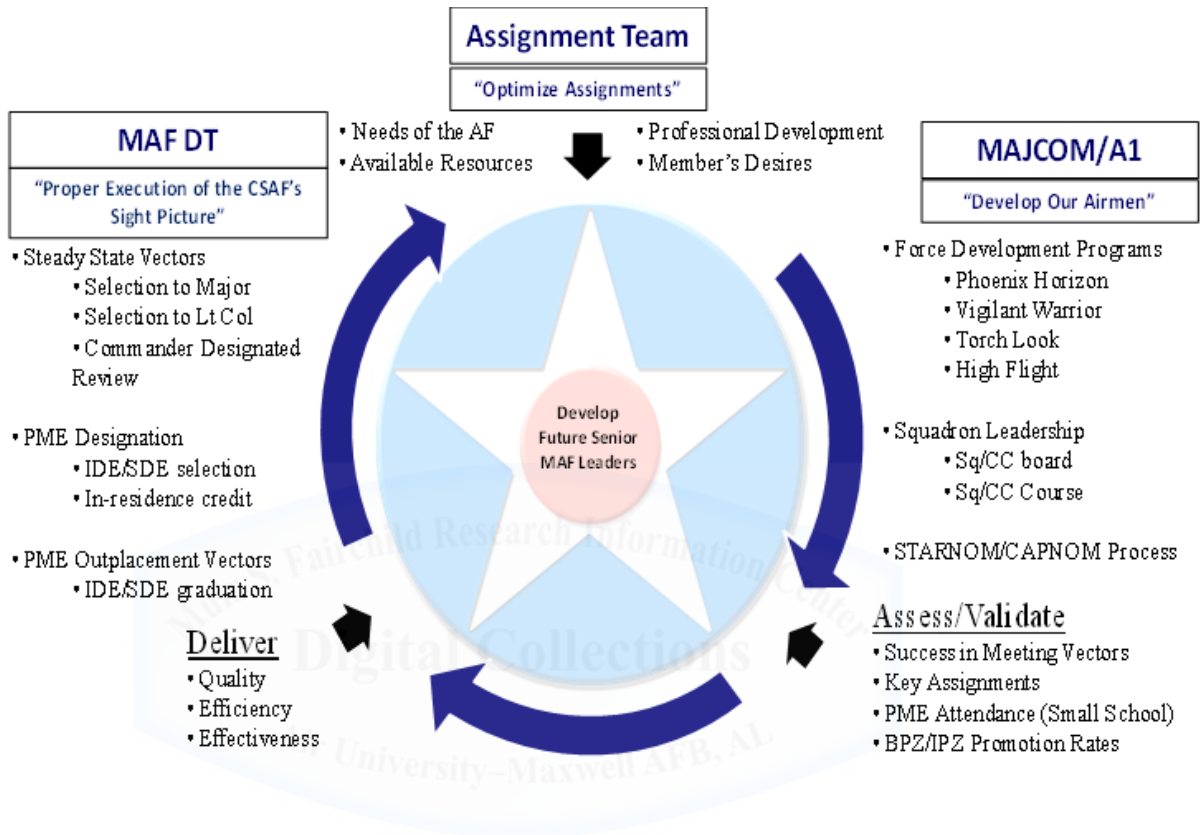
Assignment Team

"Optimize Assignments"

• Needs of the AF
• Available Resources

• Professional Development
• Member's Desires

MAF DT

"Proper Execution of the CSAF's Sight Picture"

• Steady State Vectors
• Selection to Major
• Selection to Lt Col
• Commander Designated Review

• PME Designation
• IDE/SDE selection
• In-residence credit

• PME Outplacement Vectors
• IDE/SDE graduation

MAJCOM/A1

"Develop Our Airmen"

• Force Development Programs
• Phoenix Horizon
• Vigilant Warrior
• Torch Look
• High Flight

• Squadron Leadership
• Sq/CC board
• Sq/CC Course

• STARNOM/CAPNOM Process

Develop Future Senior MAF Leaders

Assess/Validate
• Success in Meeting Vectors
• Key Assignments
• PME Attendance (Small School)
• BPZ/IPZ Promotion Rates

Deliver
• Quality
• Efficiency
• Effectiveness

Muir S. Fairchild Research Information Center
Digital Collections
Air University–Maxwell AFB, AL